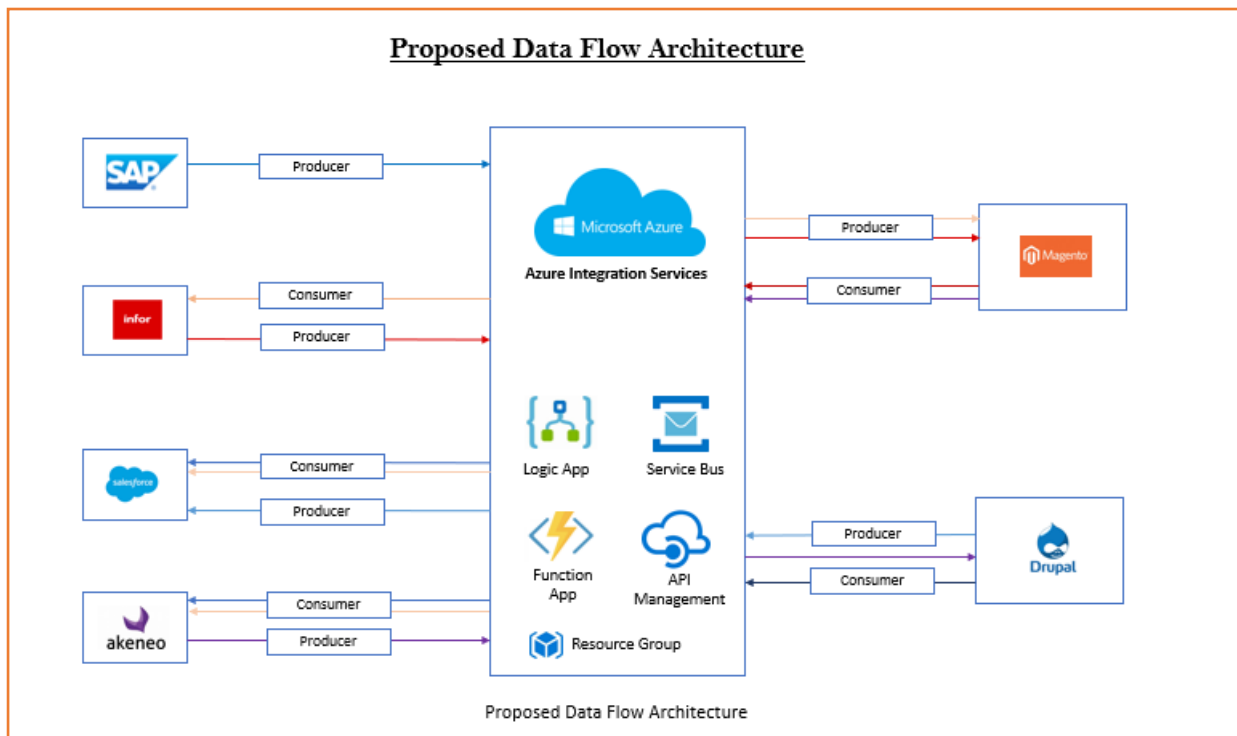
Proposed Data Flow Architecture

SAP

Producer

Microsoft Azure

Azure Integration Services

Producer

Magento

Consumer

infor

Consumer

Producer

Logic App

Service Bus

salesforce

Consumer

Producer

Function App

API Management

Producer

Drupal

Consumer

akeneo

Consumer

Producer

Resource Group

Proposed Data Flow Architecture